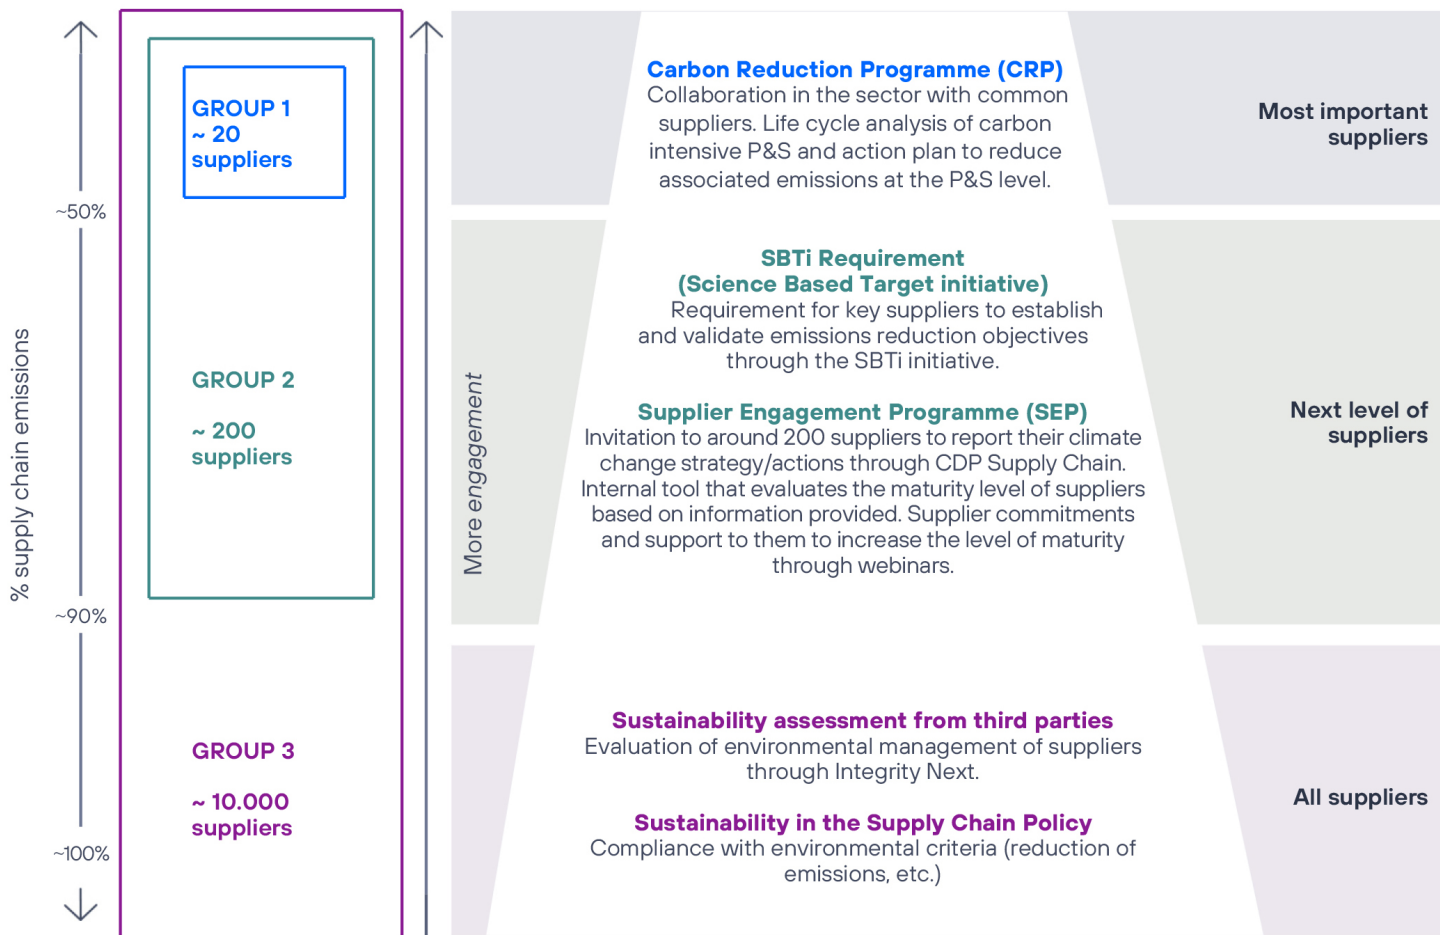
% supply chain emissions

~50%

~90%

~100%

GROUP 1
~ 20
suppliers

GROUP 2

~ 200
suppliers

GROUP 3

~ 10.000
suppliers

More engagement

Carbon Reduction Programme (CRP)
Collaboration in the sector with common suppliers. Life cycle analysis of carbon intensive P&S and action plan to reduce associated emissions at the P&S level.

Most important suppliers

SBTi Requirement
(Science Based Target initiative)
Requirement for key suppliers to establish and validate emissions reduction objectives through the SBTi initiative.

Supplier Engagement Programme (SEP)
Invitation to around 200 suppliers to report their climate change strategy/actions through CDP Supply Chain. Internal tool that evaluates the maturity level of suppliers based on information provided. Supplier commitments and support to them to increase the level of maturity through webinars.

Next level of suppliers

Sustainability assessment from third parties
Evaluation of environmental management of suppliers through Integrity Next.

Sustainability in the Supply Chain Policy
Compliance with environmental criteria (reduction of emissions, etc.)

All suppliers